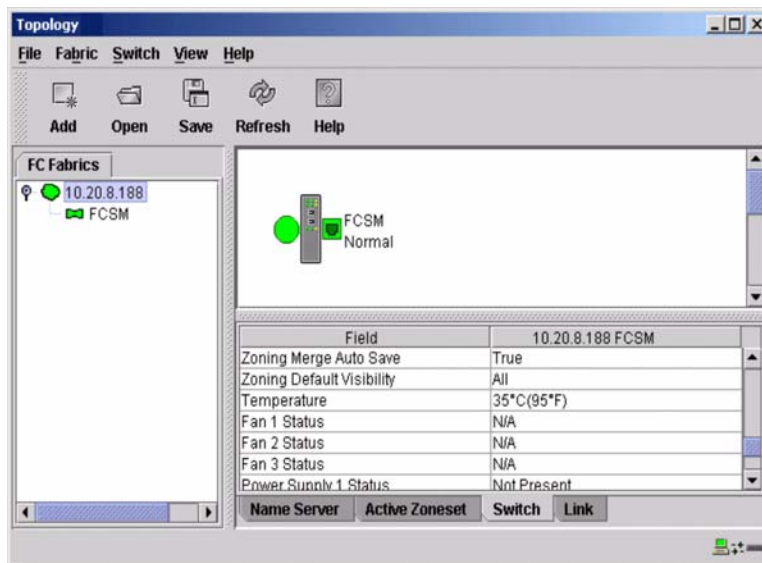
Topology

File Fabric Switch View Help

Add Open Save Refresh Help

FC Fabrics

10.20.8.188
FCSM

FCSM
Normal

| Field | 10.20.8.188 FCSM |
|---|---|
| Zoning Merge Auto Save | True |
| Zoning Default Visibility | All |
| Temperature | 35°C(95°F) |
| Fan 1 Status | N/A |
| Fan 2 Status | N/A |
| Fan 3 Status | N/A |
| Power Supply 1 Status | Not Present |

Name Server Active Zoneset Switch Link